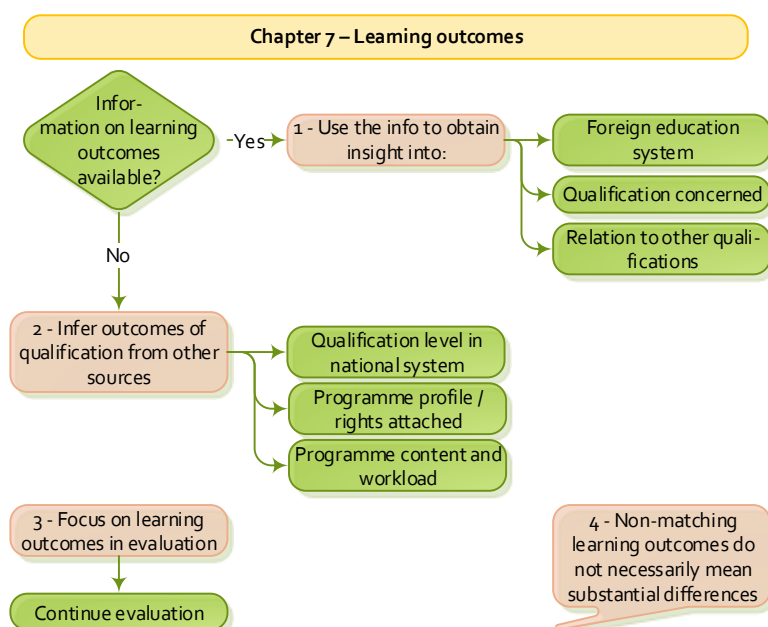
Chapter 7 – Learning outcomes

Information on learning outcomes available?

Yes

1 - Use the info to obtain insight into:

Foreign education system

Qualification concerned

Relation to other qualifications

No

2 - Infer outcomes of qualification from other sources

Qualification level in national system

Programme profile / rights attached

Programme content and workload

3 - Focus on learning outcomes in evaluation

Continue evaluation

4 - Non-matching learning outcomes do not necessarily mean substantial differences